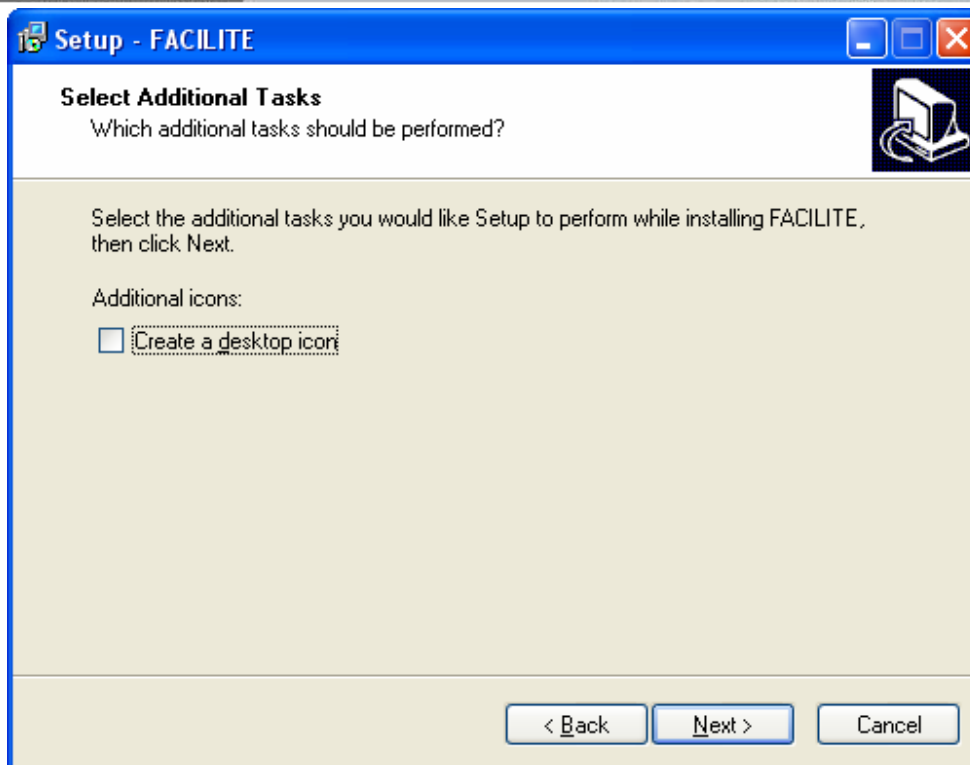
Setup - FACILITE

Select Additional Tasks
Which additional tasks should be performed?

Select the additional tasks you would like Setup to perform while installing FACILITE, then click Next.

Additional icons:

Create a desktop icon

< Back
Next >
Cancel